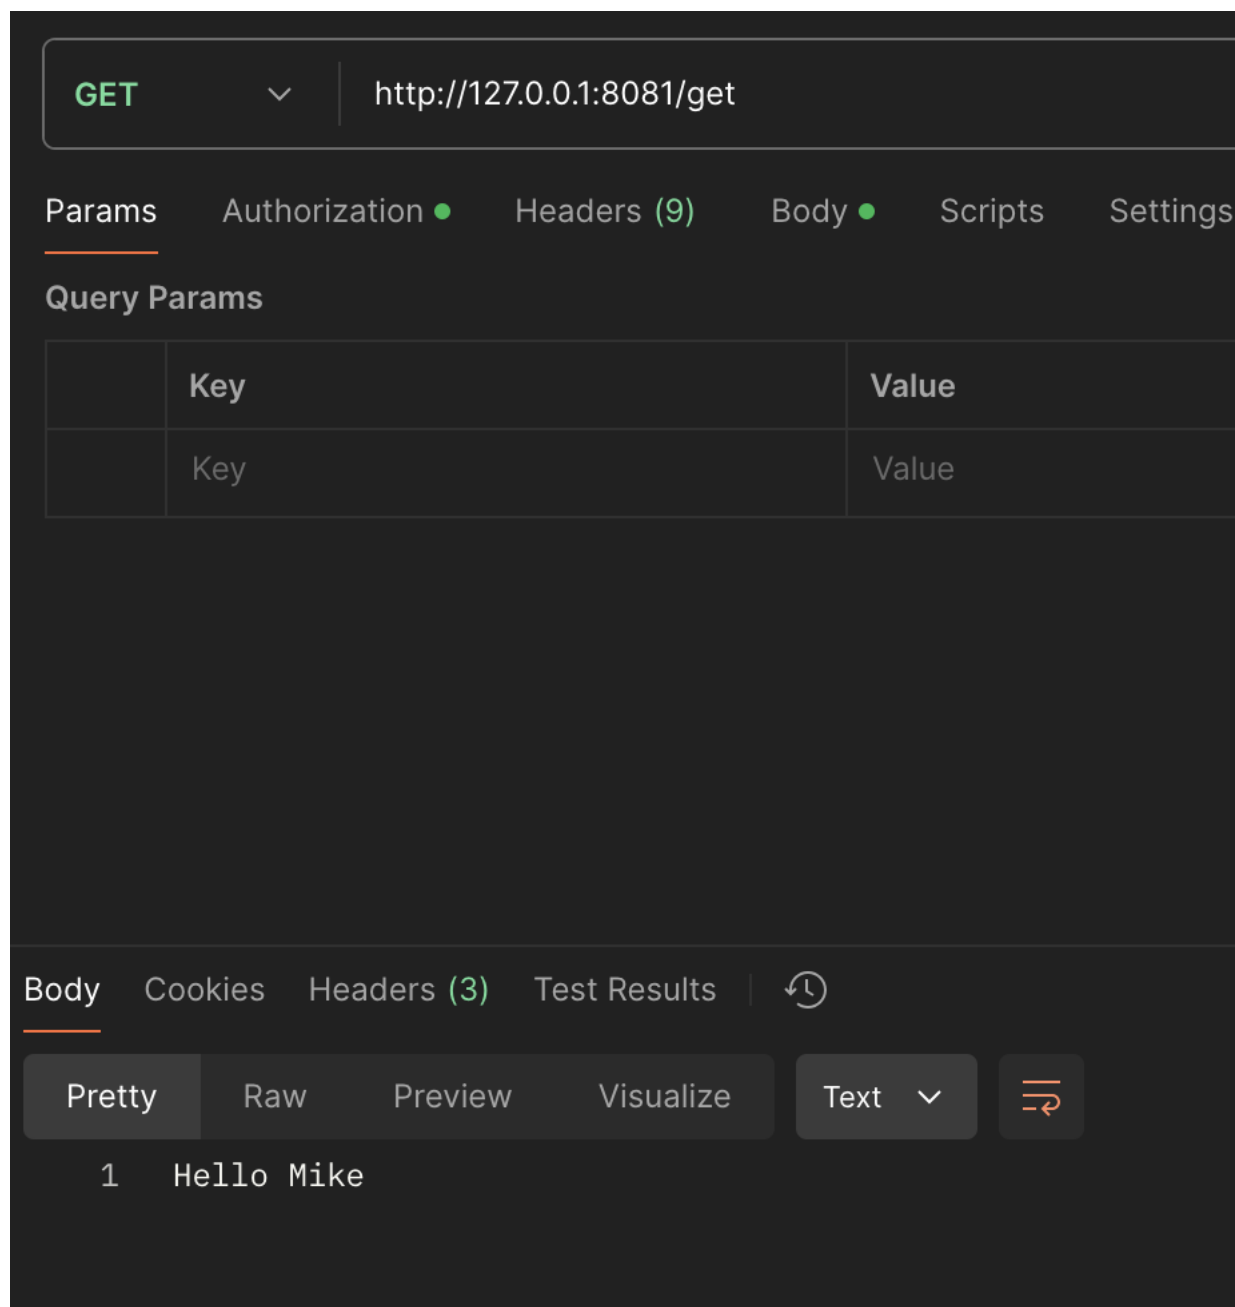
GET http://127.0.0.1:8081/get

Params Authorization Headers (9) Body Scripts Settings

Query Params

| | Key | Value |
|---|---|---|
| | Key | Value |

Body Cookies Headers (3) Test Results

Pretty Raw Preview Visualize Text

1 Hello Mike